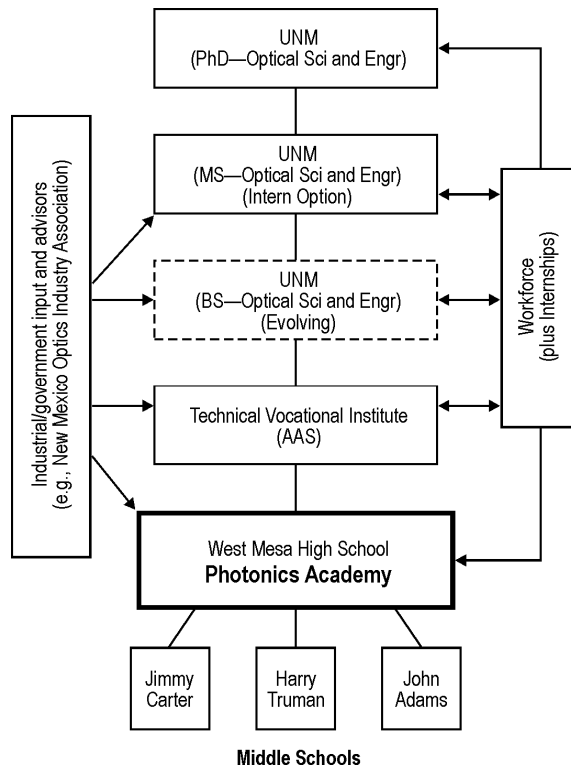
UNM
(PhD—Optical Sci and Engr)

Industrial/government input and advisors
(e.g., New Mexico Optics Industry Association)

UNM
(MS—Optical Sci and Engr)
(Intern Option)

UNM
(BS—Optical Sci and Engr)
(Evolving)

Workforce
(plus Internships)

Technical Vocational Institute
(AAS)

West Mesa High School
**Photonics Academy**

Jimmy Carter

Harry Truman

John Adams

**Middle Schools**